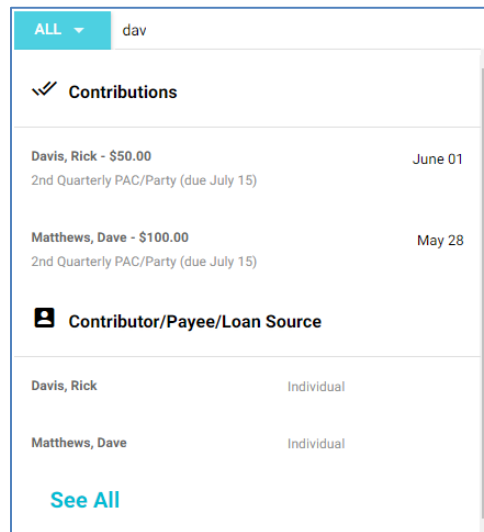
ALL dav

Contributions

Davis, Rick - \$50.00
2nd Quarterly PAC/Party (due July 15)
June 01

Matthews, Dave - \$100.00
2nd Quarterly PAC/Party (due July 15)
May 28

Contributor/Payee/Loan Source

Davis, Rick Individual

Matthews, Dave Individual

See All